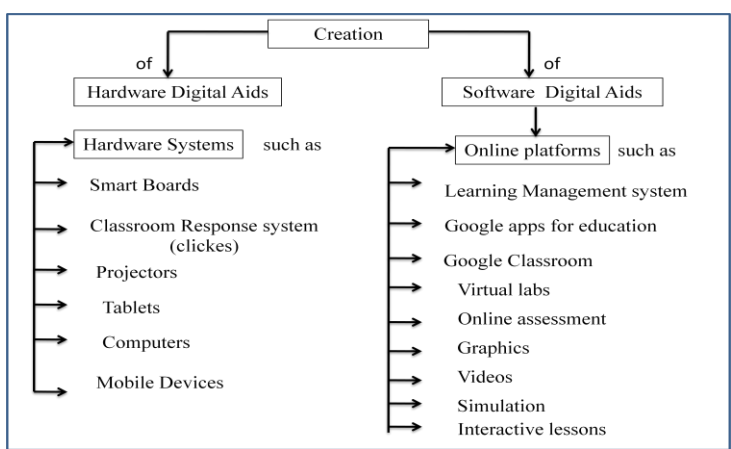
Creation

of

Hardware Digital Aids

of

Software Digital Aids

Hardware Systems such as

Smart Boards

Classroom Response system (clickes)

Projectors

Tablets

Computers

Mobile Devices

Online platforms such as

Learning Management system

Google apps for education

Google Classroom

Virtual labs

Online assessment

Graphics

Videos

Simulation

Interactive lessons